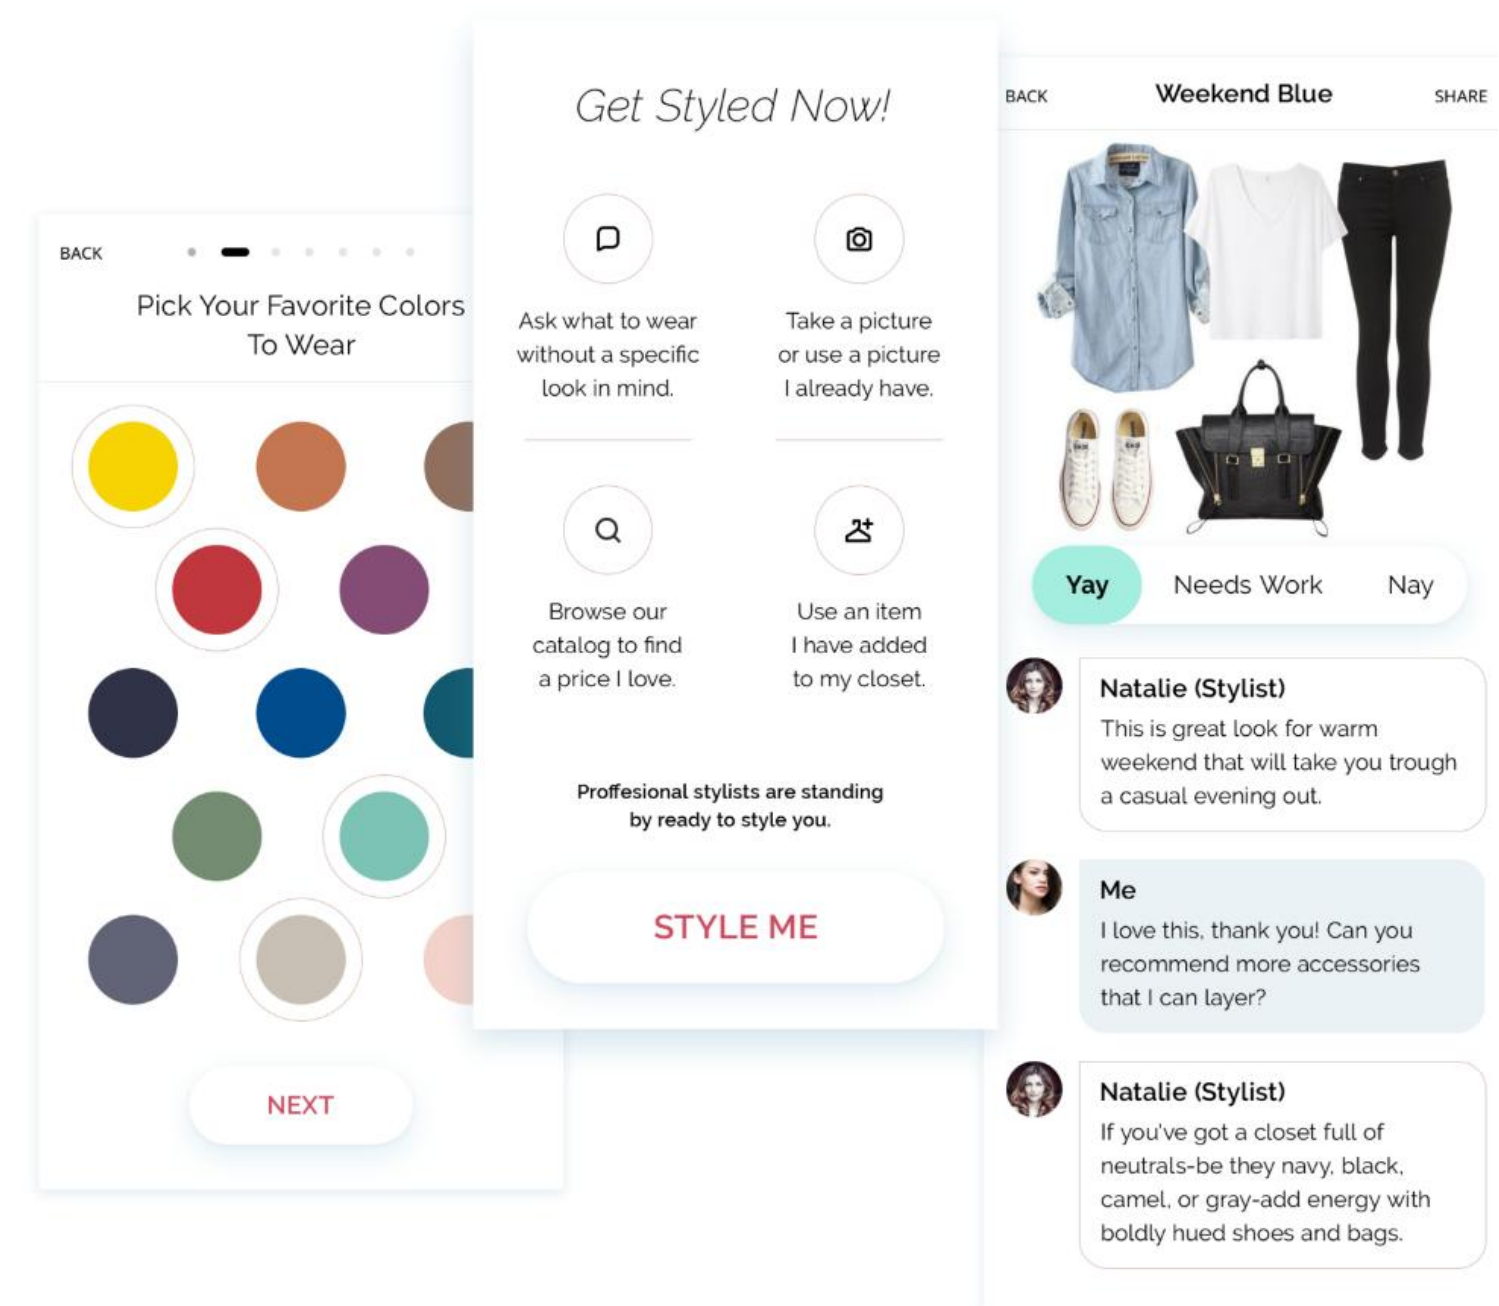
BACK

Pick Your Favorite Colors To Wear

NEXT

Get Styled Now!

Ask what to wear without a specific look in mind.

Take a picture or use a picture I already have.

Browse our catalog to find a price I love.

Use an item I have added to my closet.

Proffesional stylists are standing by ready to style you.

STYLE ME

BACK

Weekend Blue

SHARE

Yay

Needs Work

Nay

Natalie (Stylist)
This is great look for warm weekend that will take you trough a casual evening out.

Me
I love this, thank you! Can you recommend more accessories that I can layer?

Natalie (Stylist)
If you've got a closet full of neutrals-be they navy, black, camel, or gray-add energy with boldly hued shoes and bags.